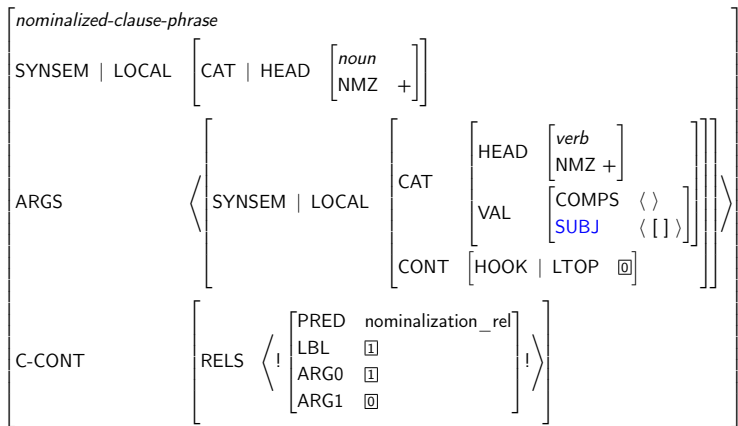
nominalized-clause-phrase

SYNSEM | LOCAL  CAT | HEAD  noun  NMZ +

ARGS  ⟨ SYNSEM | LOCAL  CAT  HEAD  verb  NMZ +  VAL  COMPS ⟨ ⟩  SUBJ ⟨ [ ] ⟩  CONT  HOOK | LTOP 0 ⟩

C-CONT  RELS ⟨! PRED nominalization_rel  LBL 1  ARG0 1  ARG1 0 !⟩